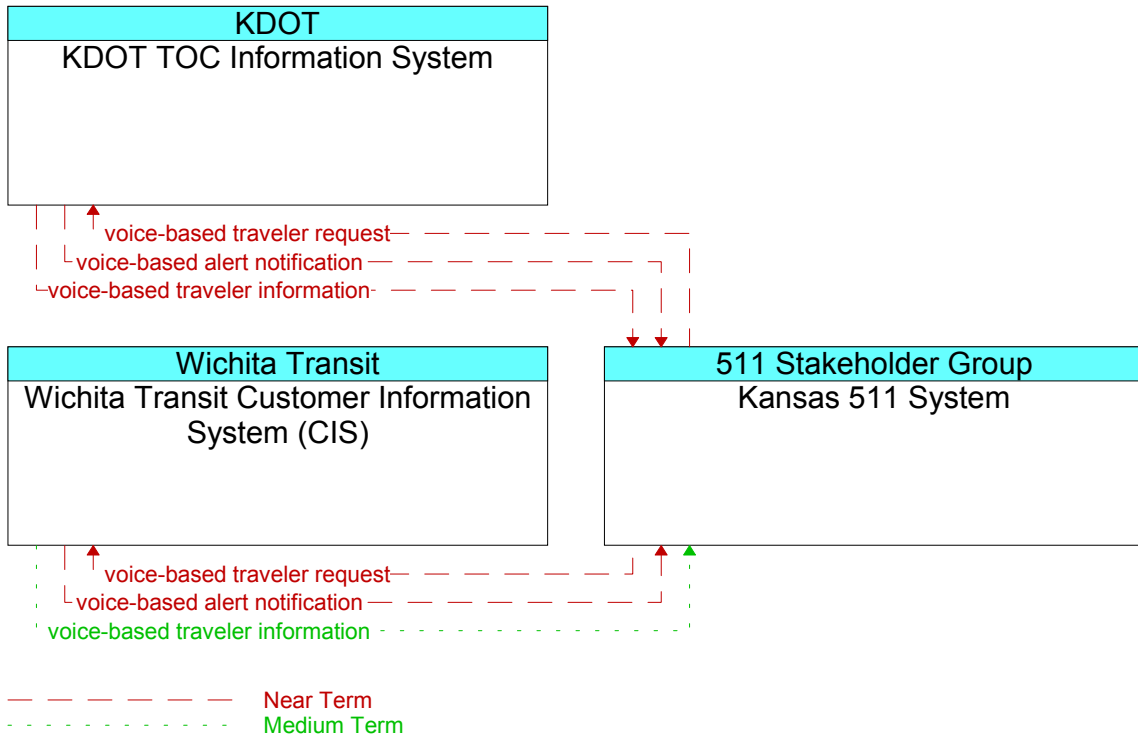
KDOT
KDOT TOC Information System

voice-based traveler request
voice-based alert notification
voice-based traveler information

Wichita Transit
Wichita Transit Customer Information System (CIS)

511 Stakeholder Group
Kansas 511 System

voice-based traveler request
voice-based alert notification
voice-based traveler information

Near Term
Medium Term